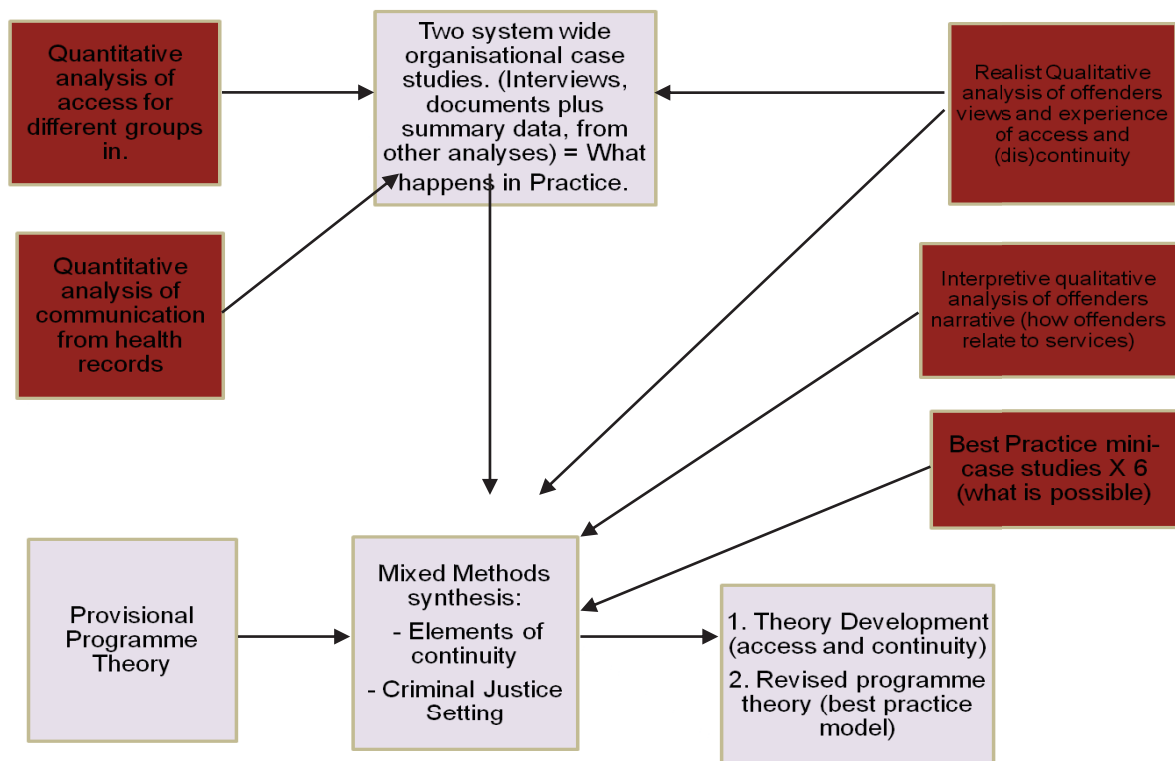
Quantitative analysis of access for different groups in.

Two system wide organisational case studies. (Interviews, documents plus summary data, from other analyses) = What happens in Practice.

Realist Qualitative analysis of offenders views and experience of access and (dis)continuity

Quantitative analysis of communication from health records

Interpretive qualitative analysis of offenders narrative (how offenders relate to services)

Best Practice mini-case studies X 6 (what is possible)

Provisional Programme Theory

Mixed Methods synthesis:
- Elements of continuity
- Criminal Justice Setting

1. Theory Development (access and continuity)
2. Revised programme theory (best practice model)